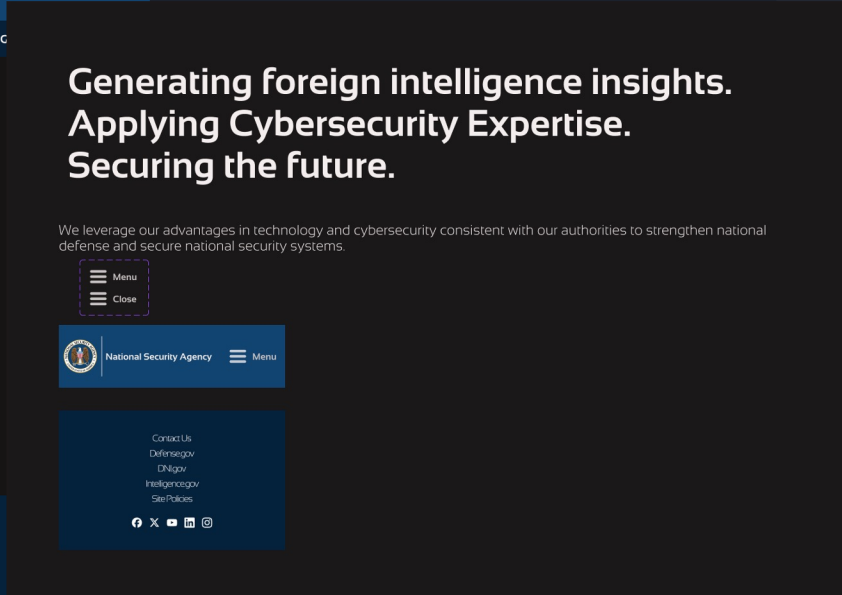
Generating foreign intelligence insights.
Applying Cybersecurity Expertise.
Securing the future.

We leverage our advantages in technology and cybersecurity consistent with our authorities to strengthen national defense and secure national security systems.

Menu
Close

National Security Agency
Menu

Contact Us
Defense.gov
DNI.gov
Intelligence.gov
Site Policies